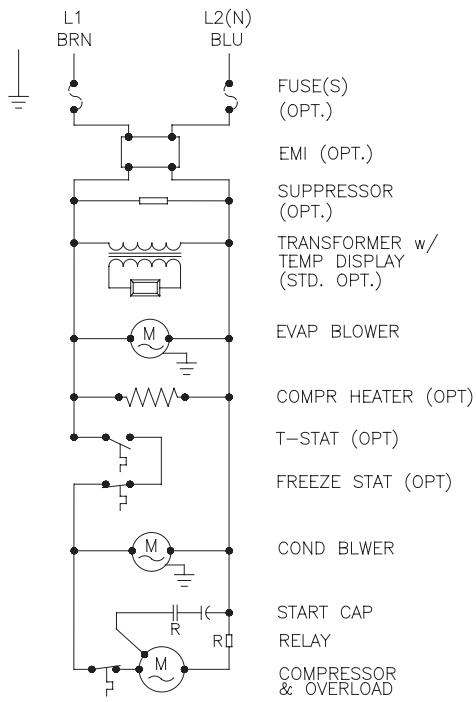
L1
BRN

L2(N)
BLU

FUSE(S)
(OPT.)

EMI (OPT.)

SUPPRESSOR
(OPT.)

TRANSFORMER w/
TEMP DISPLAY
(STD. OPT.)

M

EVAP BLOWER

COMPR HEATER (OPT)

T-STAT (OPT)

FREEZE STAT (OPT)

M

COND BLWER

START CAP

R

R

RELAY

M

COMPRESSOR
& OVERLOAD